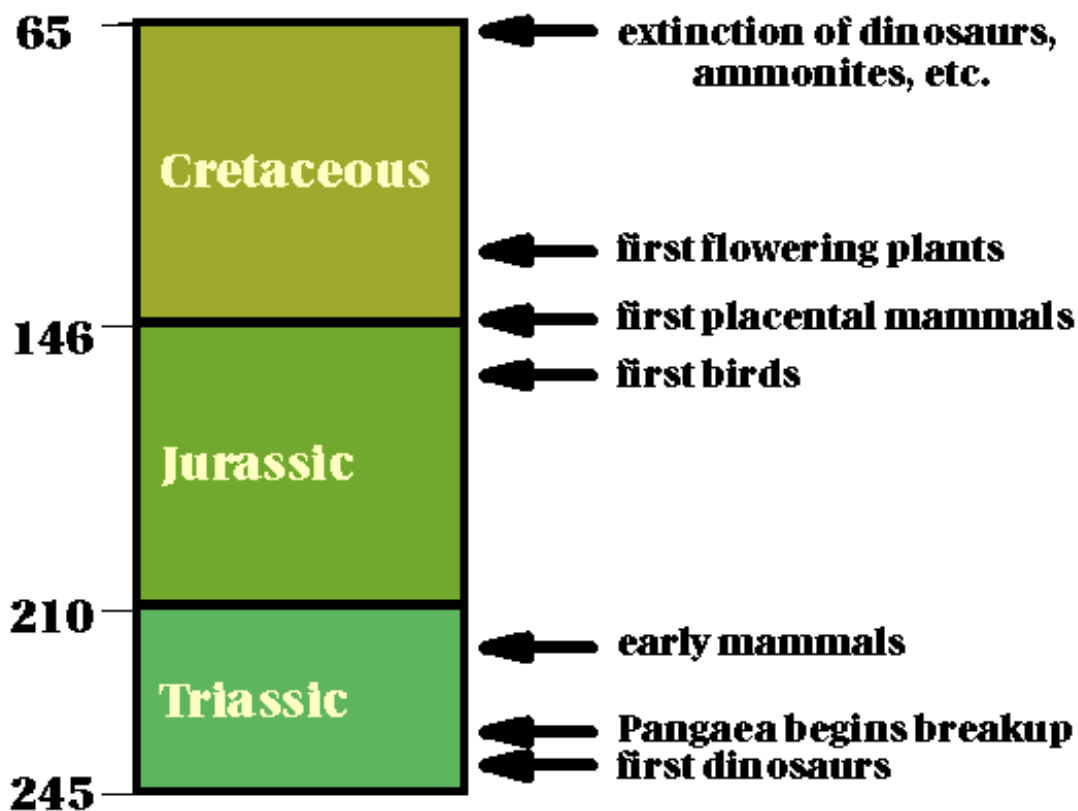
65

Cretaceous

146

Jurassic

210

Triassic

245

extinction of dinosaurs, ammonites, etc.

first flowering plants

first placental mammals

first birds

early mammals

Pangaea begins breakup

first dinosaurs